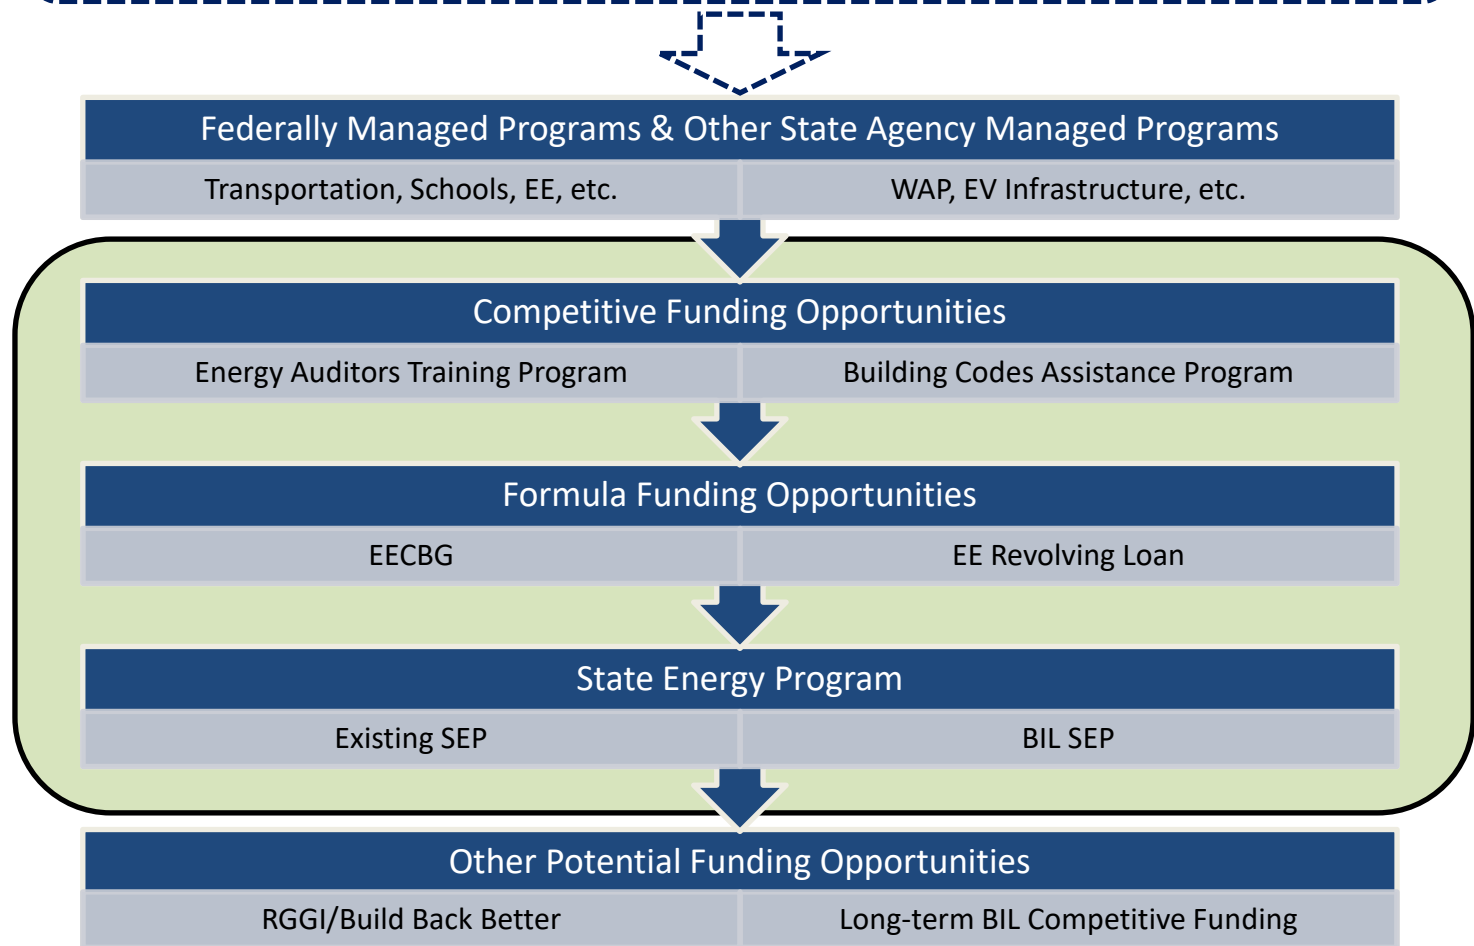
Federally Managed Programs & Other State Agency Managed Programs

Transportation, Schools, EE, etc.

WAP, EV Infrastructure, etc.

Competitive Funding Opportunities

Energy Auditors Training Program

Building Codes Assistance Program

Formula Funding Opportunities

EECBG

EE Revolving Loan

State Energy Program

Existing SEP

BIL SEP

Other Potential Funding Opportunities

RGGI/Build Back Better

Long-term BIL Competitive Funding